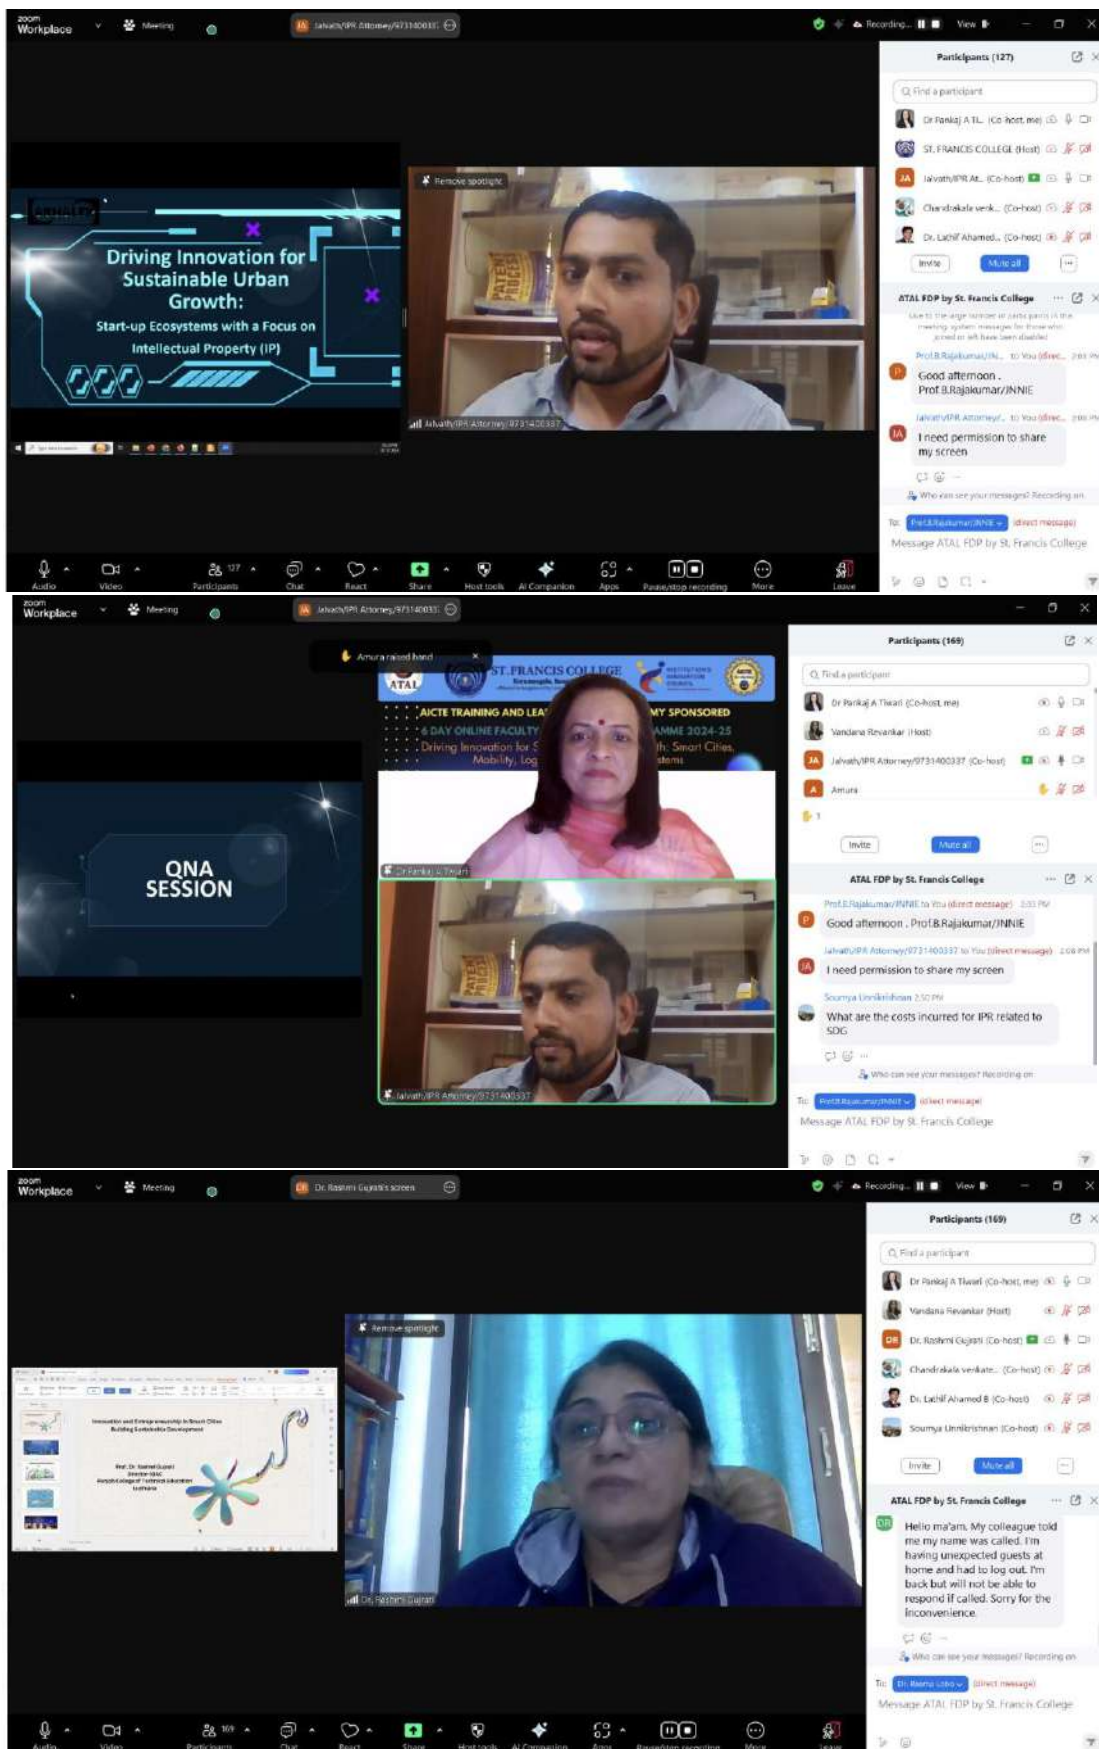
zoom Workplace Meeting

Jalvath/IPR Attorney/9731400337

Recording... View

Participants (127)

Find a participant

Dr Pankaj A T... (Co-host, me)

ST. FRANCIS COLLEGE (Host)

Jalvath/IPR At... (Co-host)

Chandrakala venk... (Co-host)

Dr. Lathif Ahamed... (Co-host)

Invite Mute all

ATAL FDP by St. Francis College

Prof.B.Rajakumar/IN... to You (direc... 2:03 PM

Good afternoon . Prof.B.Rajakumar/INNIE

Jalvath/IPR Attorney/... to You (direc... 2:05 PM

I need permission to share my screen

Who can see your messages? Recording on

To: Prof.B.Rajakumar/INNIE (direct message)

Message ATAL FDP by St. Francis College

Driving Innovation for Sustainable Urban Growth:

Start-up Ecosystems with a Focus on Intellectual Property (IP)

Remove spotlight

Jalvath/IPR Attorney/9731400337

Audio Video Participants Chat React Share Host tools AI Companion Apps Pause/stop recording More Leave

zoom Workplace Meeting

Jalvath/IPR Attorney/9731400337

Amura raised hand

Participants (169)

Find a participant

Dr Pankaj A Tiwari (Co-host, me)

Vandana Revankar (Host)

Jalvath/IPR Attorney/9731400337 (Co-host)

Amura

Invite Mute all

ST. FRANCIS COLLEGE

ATAL

AICTE TRAINING AND LEA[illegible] MY SPONSORED

6 DAY ONLINE FACULTY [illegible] AMME 2024-25

Driving Innovation for S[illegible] th: Smart Cities, Mobility, Log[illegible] stems

Dr Pankaj A Tiwari

QNA SESSION

Jalvath/IPR Attorney/9731400337

ATAL FDP by St. Francis College

Prof.B.Rajakumar/INNIE to You (direct message) 2:03 PM

Good afternoon . Prof.B.Rajakumar/INNIE

Jalvath/IPR Attorney/9731400337 to You (direct message) 2:05 PM

I need permission to share my screen

Soumya Unnikrishnan 2:50 PM

What are the costs incurred for IPR related to SDG

Who can see your messages? Recording on

To: Prof.B.Rajakumar/INNIE (direct message)

Message ATAL FDP by St. Francis College

zoom Workplace Meeting

Dr. Rashmi Gujrati's screen

Recording... View

Participants (169)

Find a participant

Dr Pankaj A Tiwari (Co-host, me)

Vandana Revankar (Host)

Dr. Rashmi Gujrati (Co-host)

Chandrakala venkate... (Co-host)

Dr. Lathif Ahamed B (Co-host)

Soumya Unnikrishnan (Co-host)

Invite Mute all

ATAL FDP by St. Francis College

Hello ma'am. My colleague told me my name was called. I'm having unexpected guests at home and had to log out. I'm back but will not be able to respond if called. Sorry for the inconvenience.

Who can see your messages? Recording on

To: Dr. Reena Lobo (direct message)

Message ATAL FDP by St. Francis College

Remove spotlight

Dr. Rashmi Gujrati

Innovation and Entrepreneurship in Smart Cities Building Sustainable Development

Audio Video Participants Chat React Share Host tools AI Companion Apps Pause/stop recording More Leave